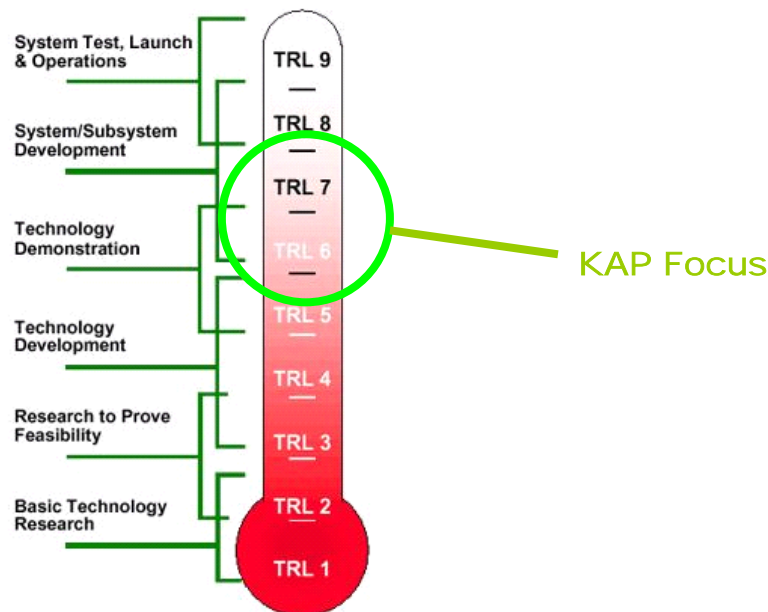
System Test, Launch & Operations

System/Subsystem Development

Technology Demonstration

Technology Development

Research to Prove Feasibility

Basic Technology Research

TRL 9

TRL 8

TRL 7

TRL 6

TRL 5

TRL 4

TRL 3

TRL 2

TRL 1

KAP Focus